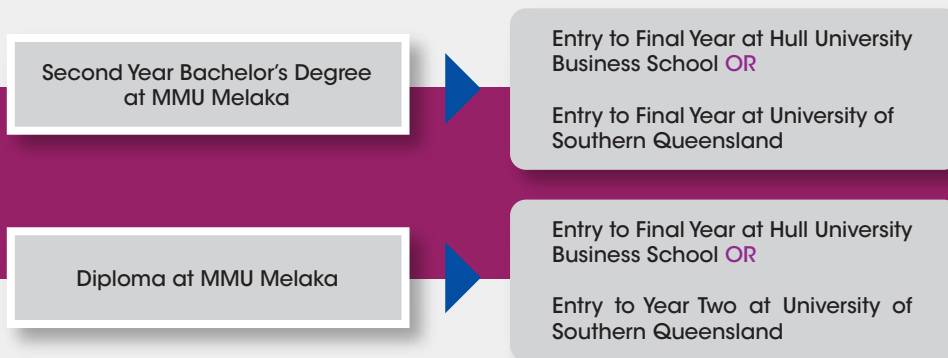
Second Year Bachelor's Degree at MMU Melaka

Entry to Final Year at Hull University Business School OR

Entry to Final Year at University of Southern Queensland

Diploma at MMU Melaka

Entry to Final Year at Hull University Business School OR

Entry to Year Two at University of Southern Queensland